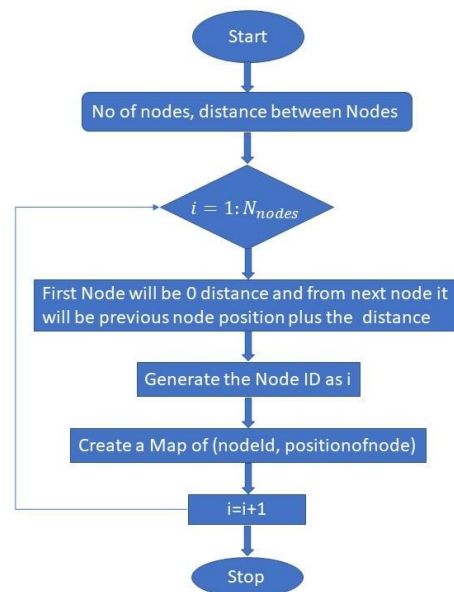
Start

No of nodes, distance between Nodes

$i = 1: N_{nodes}$

First Node will be 0 distance and from next node it will be previous node position plus the distance

Generate the Node ID as i

Create a Map of (nodeId, positionofnode)

i=i+1

Stop